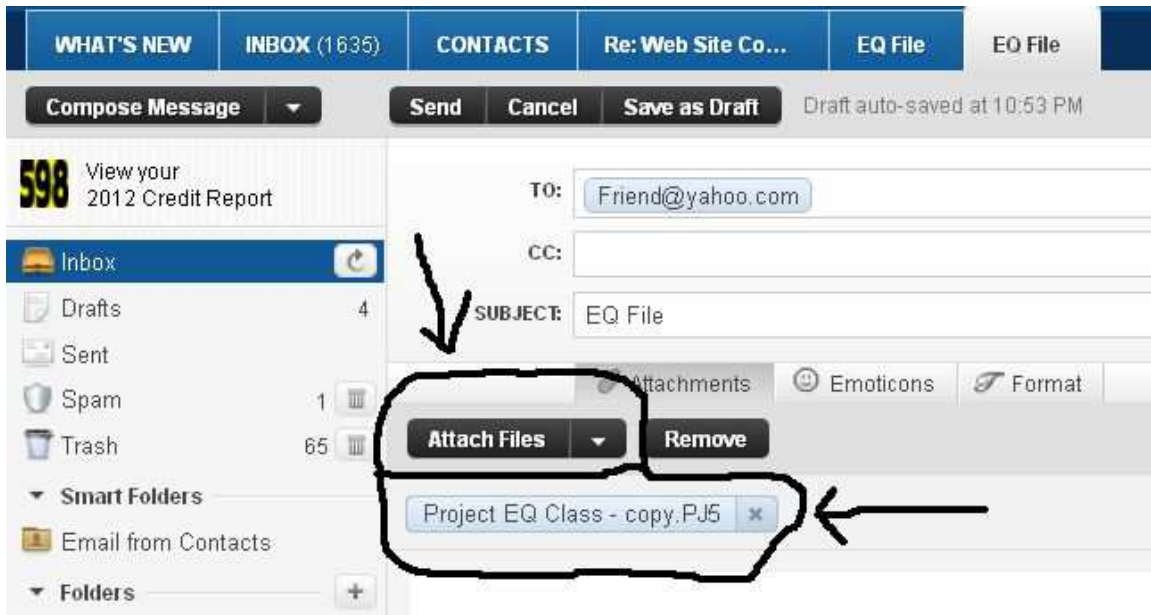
WHAT'S NEW | INBOX (1635) | CONTACTS | Re: Web Site Co... | EQ File | EQ File

Compose Message | Send | Cancel | Save as Draft | Draft auto-saved at 10:53 PM

598 View your 2012 Credit Report

Inbox
Drafts 4
Sent
Spam 1
Trash 65
Smart Folders
Email from Contacts
Folders

TO: Friend@yahoo.com
CC:
SUBJECT: EQ File

Attachments | Emoticons | Format

Attach Files | Remove

Project EQ Class - copy.PJ5